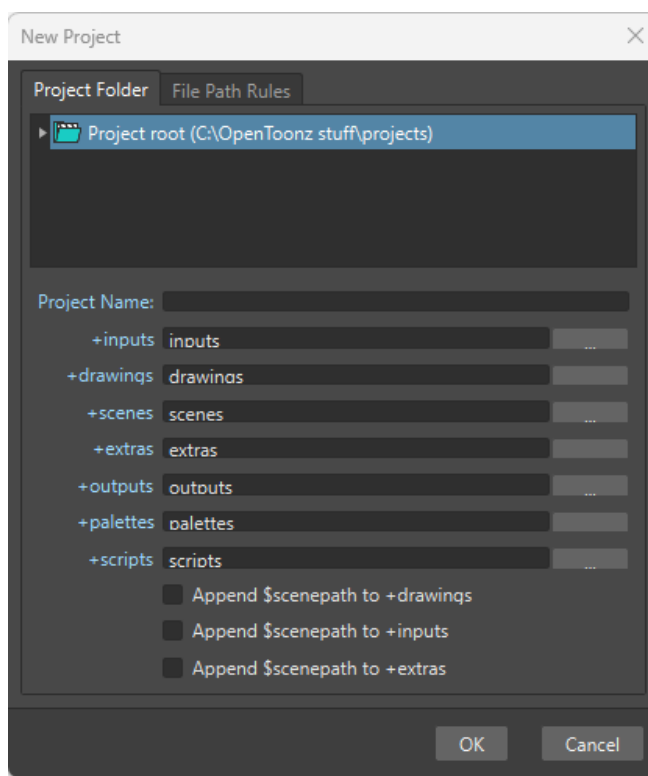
New Project

Project Folder File Path Rules

Project root (C:\OpenToonz stuff\projects)

Project Name:
+inputs inputs ...
+drawings drawings
+scenes scenes ...
+extras extras
+outputs outputs ...
+palettes palettes
+scripts scripts ...

Append $scenepath to +drawings
Append $scenepath to +inputs
Append $scenepath to +extras

OK Cancel